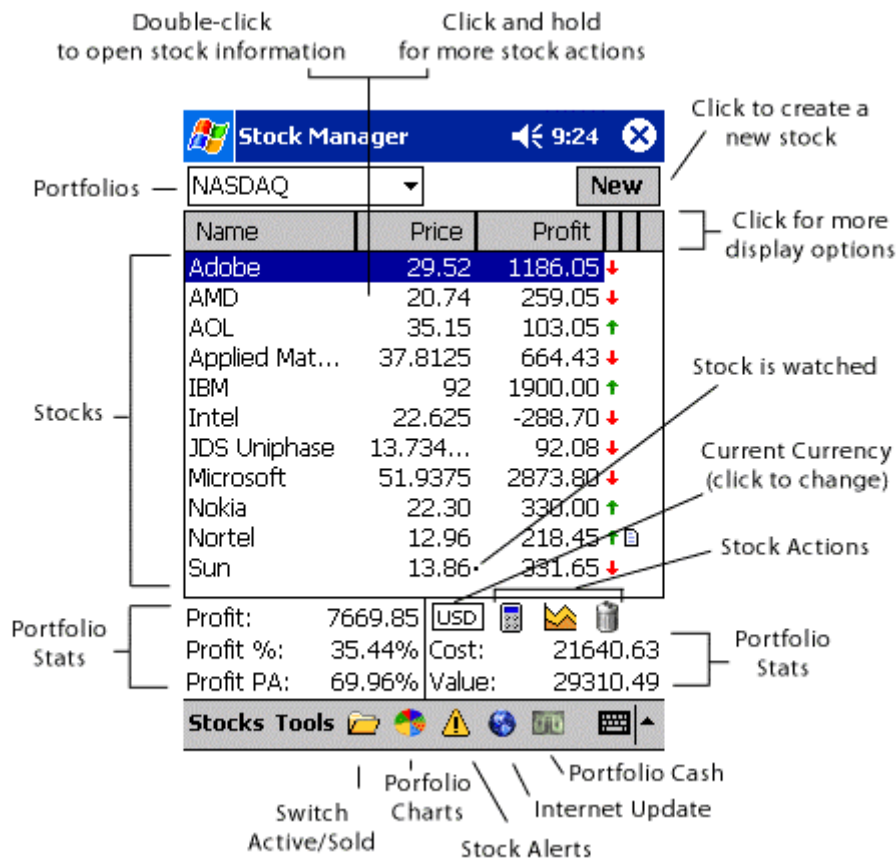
Double-click to open stock information

Click and hold for more stock actions

Click to create a new stock

Stock Manager 9:24

Portfolios

NASDAQ

New

Click for more display options

| Name | Price | Profit |
|---|---|---|
| Adobe | 29.52 | 1186.05 |
| AMD | 20.74 | 259.05 |
| AOL | 35.15 | 103.05 |
| Applied Mat... | 37.8125 | 664.43 |
| IBM | 92 | 1900.00 |
| Intel | 22.625 | -288.70 |
| JDS Uniphase | 13.734... | 92.08 |
| Microsoft | 51.9375 | 2873.80 |
| Nokia | 22.30 | 330.00 |
| Nortel | 12.96 | 218.45 |
| Sun | 13.86 | 331.65 |

Stocks

Stock is watched

Current Currency (click to change)

Stock Actions

Portfolio Stats

Profit: 7669.85
Profit %: 35.44%
Profit PA: 69.96%

USD

Cost: 21640.63
Value: 29310.49

Portfolio Stats

Stocks Tools

Portfolio Cash

Porfolio Charts

Internet Update

Switch Active/Sold

Stock Alerts